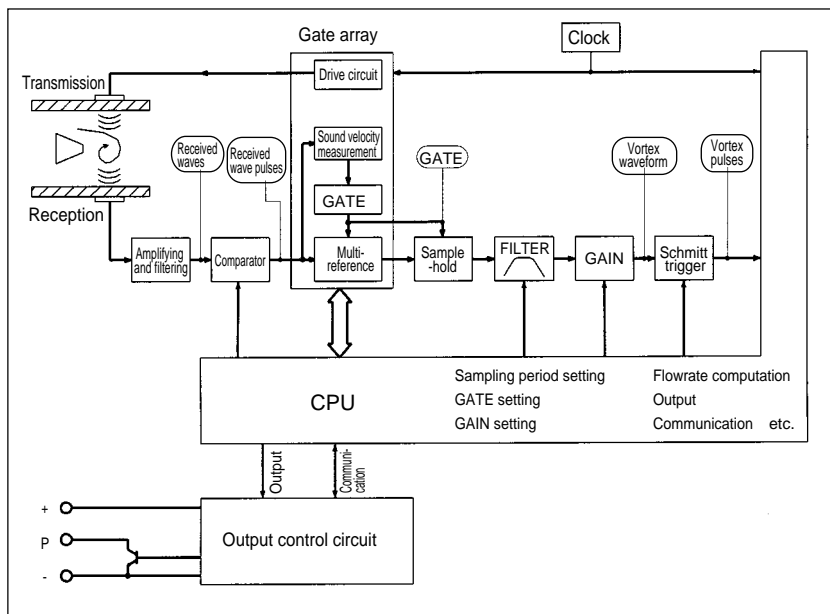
Gate array

Clock

Transmission

Drive circuit

Received waves

Received wave pulses

Sound velocity measurement

GATE

Vortex waveform

Vortex pulses

GATE

Reception

Amplifying and filtering

Comparator

Multi-reference

Sample-hold

FILTER

GAIN

Schmitt trigger

CPU

Sampling period setting

GATE setting

GAIN setting

Flowrate computation

Output

Communication etc.

Output

Communication

+

P

-

Output control circuit